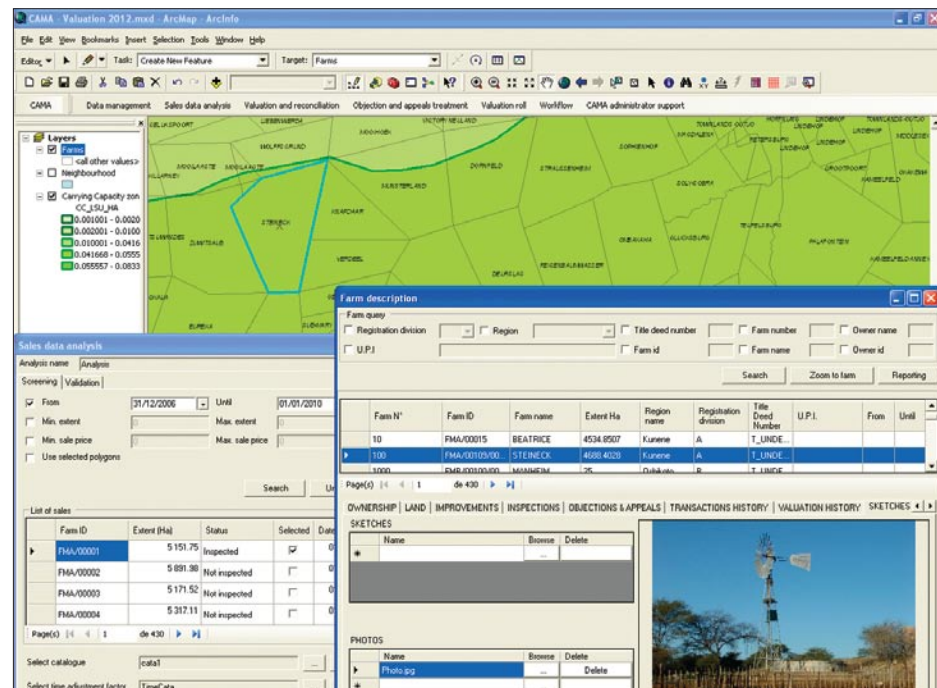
CAMA - Valuation 2012.mxd - ArcMap - ArcInfo

File Edit View Bookmarks Insert Selection Tools Window Help

Editor ▾ Task: Create New Feature Target: Farms

CAMA Data management Sales data analysis Valuation and reconciliation Objection and appeals treatment Valuation roll Workflow CAMA administrator support

Layers
Farms
<all other values>
Neighbourhood
Carrying Capacity zon
CC_LSU_HA
0.001001 - 0.0020
0.002001 - 0.0100
0.010001 - 0.0416
0.041668 - 0.0555
0.055557 - 0.0833

STEINECK

Sales data analysis
Analysis name Analysis
Screening Validation
From 31/12/2006 Until 01/01/2010
Min. extent Max. extent
Min. sale price Max. sale price
Use selected polygons
Search

List of sales
| Farm ID | Extent (Ha) | Status | Selected |
|---|---|---|---|
| FMA/00001 | 5 151.75 | Inspected | ☑ |
| FMA/00002 | 5 891.98 | Not inspected | ☐ |
| FMA/00003 | 5 171.52 | Not inspected | ☐ |
| FMA/00004 | 5 317.11 | Not inspected | ☐ |

Page(s) 1 de 430
Select catalogue cata1
Select time adjustment factor TimeCata

Farm description
Farm query
Registration division Region Title deed number Farm number Owner name
U.P.I Farm id Farm name Owner id
Search Zoom to farm Reporting

| Farm N° | Farm ID | Farm name | Extent Ha | Region name | Registration division | Title Deed Number | U.P.I. | From | Until |
|---|---|---|---|---|---|---|---|---|---|
| 10 | FMA/00015 | BEATRICE | 4534.8507 | Kunene | A | T_UNDE... | | | |
| 100 | FMA/00109/00... | STEINECK | 4688.4028 | Kunene | A | T_UNDE... | | | |
| 1000 | FMB/00100/00... | MANHEIM | 25 | Oshikoto | B | T_UNDE | | | |

Page(s) 1 de 430

OWNERSHIP | LAND | IMPROVEMENTS | INSPECTIONS | OBJECTIONS & APPEALS | TRANSACTIONS HISTORY | VALUATION HISTORY | SKETCHES
SKETCHES
Name Browse Delete
PHOTOS
Name Browse Delete
Photo.jpg ... Delete